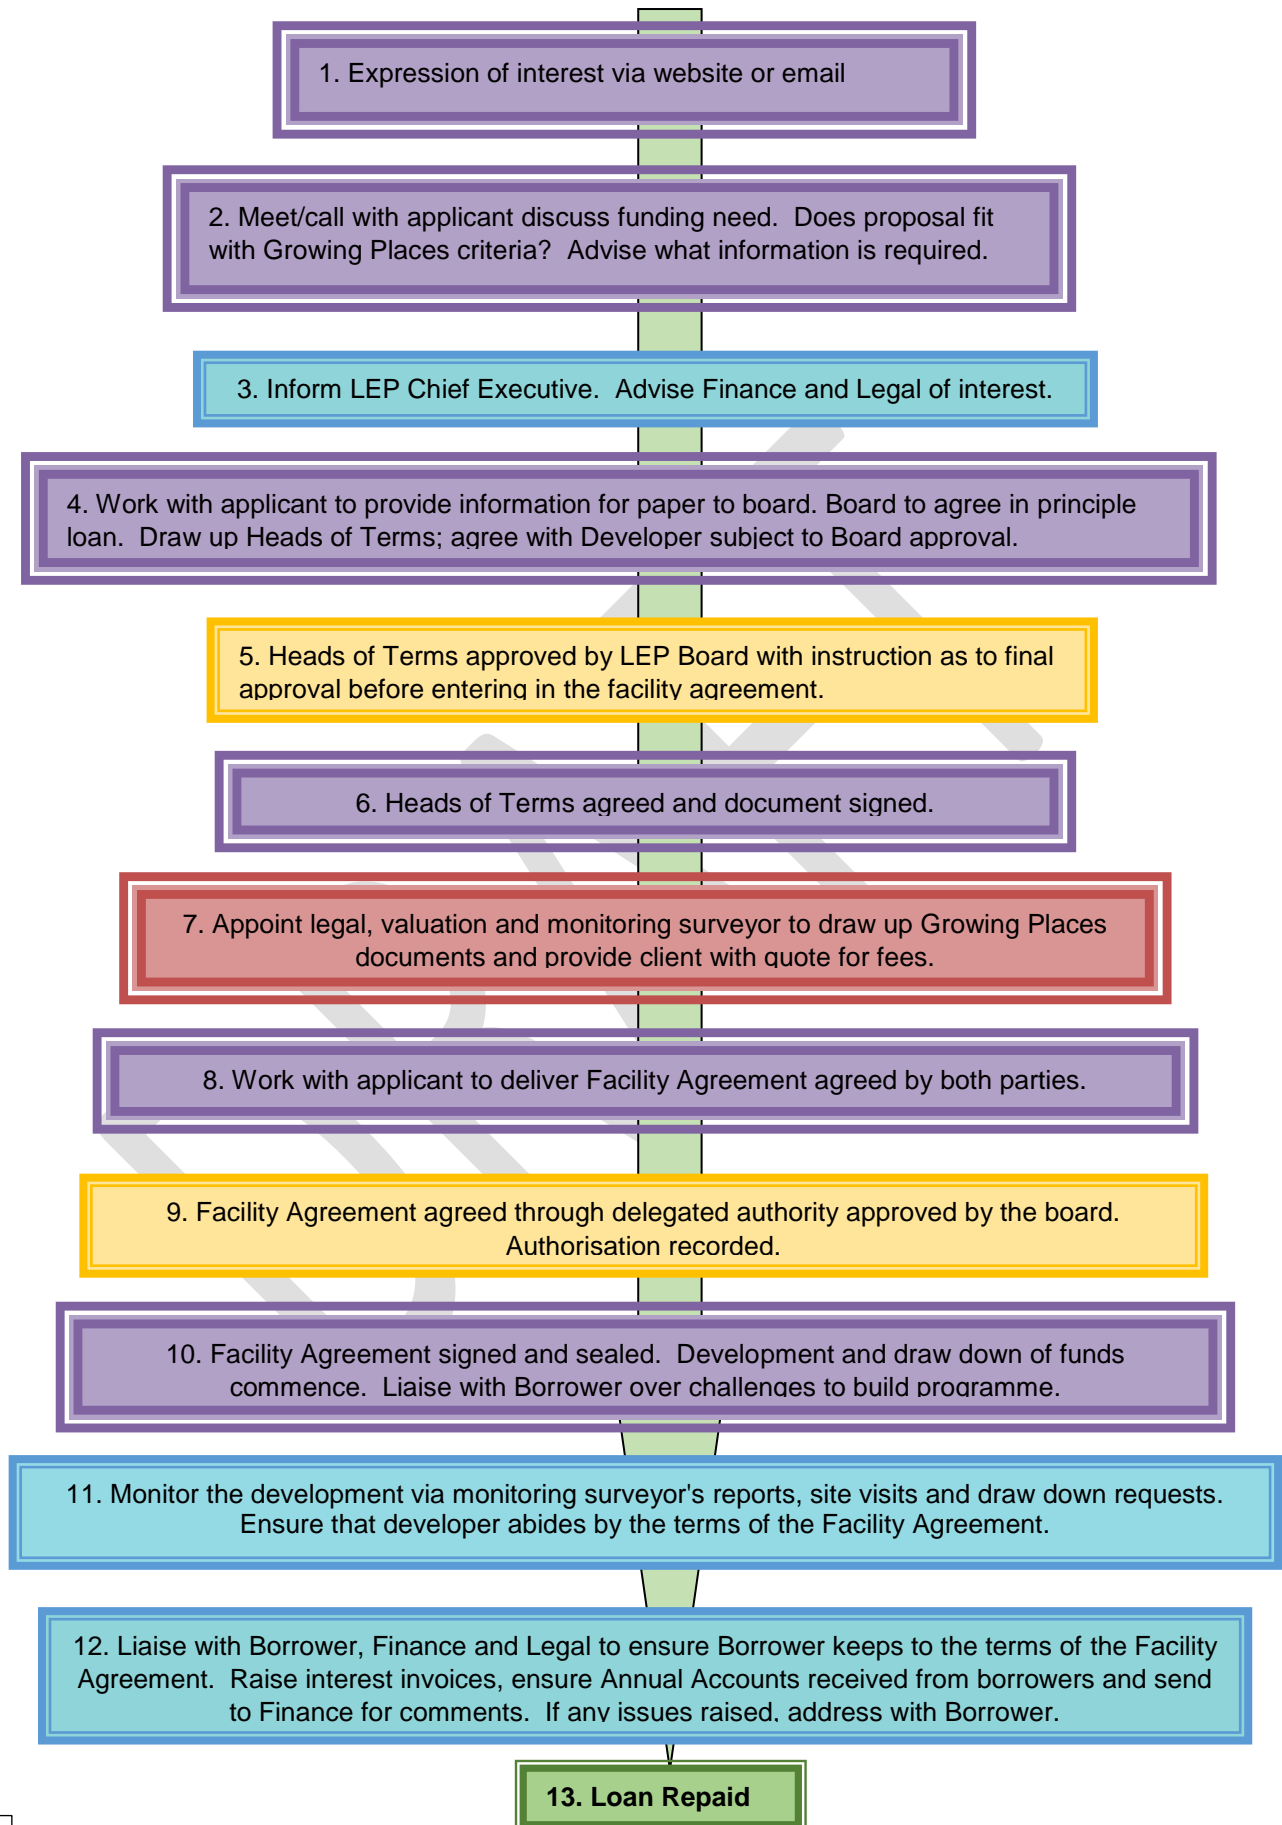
1. Expression of interest via website or email

2. Meet/call with applicant discuss funding need. Does proposal fit with Growing Places criteria? Advise what information is required.

3. Inform LEP Chief Executive. Advise Finance and Legal of interest.

4. Work with applicant to provide information for paper to board. Board to agree in principle loan. Draw up Heads of Terms; agree with Developer subject to Board approval.

5. Heads of Terms approved by LEP Board with instruction as to final approval before entering in the facility agreement.

6. Heads of Terms agreed and document signed.

7. Appoint legal, valuation and monitoring surveyor to draw up Growing Places documents and provide client with quote for fees.

8. Work with applicant to deliver Facility Agreement agreed by both parties.

9. Facility Agreement agreed through delegated authority approved by the board. Authorisation recorded.

10. Facility Agreement signed and sealed. Development and draw down of funds commence. Liaise with Borrower over challenges to build programme.

11. Monitor the development via monitoring surveyor's reports, site visits and draw down requests. Ensure that developer abides by the terms of the Facility Agreement.

12. Liaise with Borrower, Finance and Legal to ensure Borrower keeps to the terms of the Facility Agreement. Raise interest invoices, ensure Annual Accounts received from borrowers and send to Finance for comments. If any issues raised, address with Borrower.

13. Loan Repaid